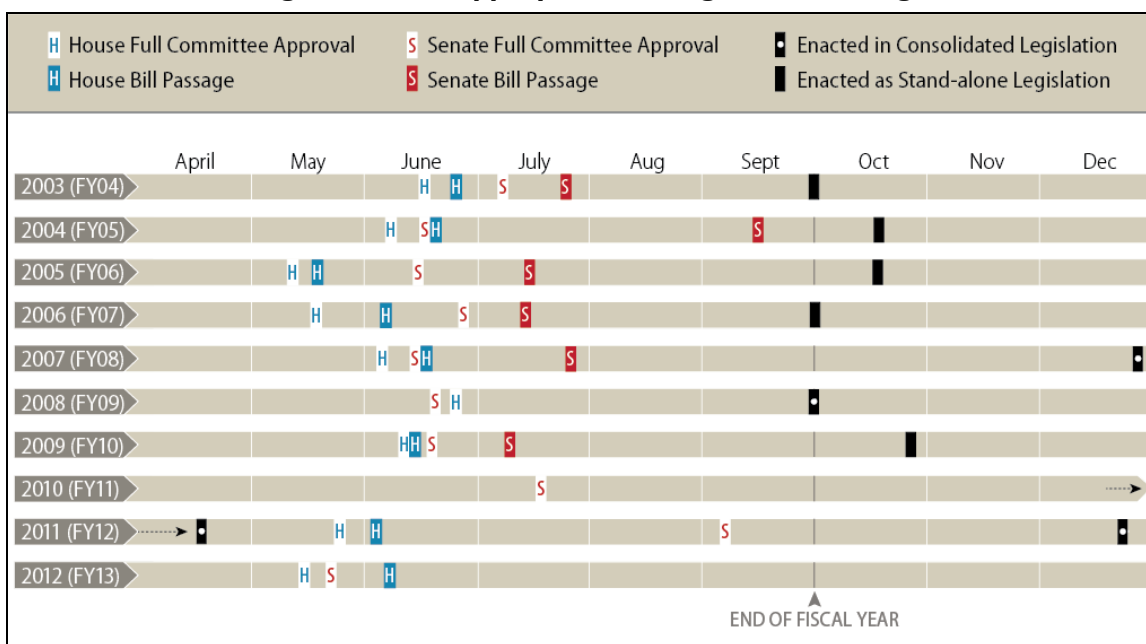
H House Full Committee Approval
H House Bill Passage
S Senate Full Committee Approval
S Senate Bill Passage
Enacted in Consolidated Legislation
Enacted as Stand-alone Legislation

| | April | May | June | July | Aug | Sept | Oct | Nov | Dec |
|---|---|---|---|---|---|---|---|---|---|
| 2003 (FY04) | | | H H | S S | | | | | |
| 2004 (FY05) | | | H SH | | | S | | | |
| 2005 (FY06) | | H H | S | S | | | | | |
| 2006 (FY07) | | H | H S | S | | | | | |
| 2007 (FY08) | | | H SH | S | | | | | |
| 2008 (FY09) | | | S H | | | | | | |
| 2009 (FY10) | | | HH S | S | | | | | |
| 2010 (FY11) | | | | S | | | | | |
| 2011 (FY12) | | H | H | | | S | | | |
| 2012 (FY13) | | H S | H | | | | | | |

END OF FISCAL YEAR